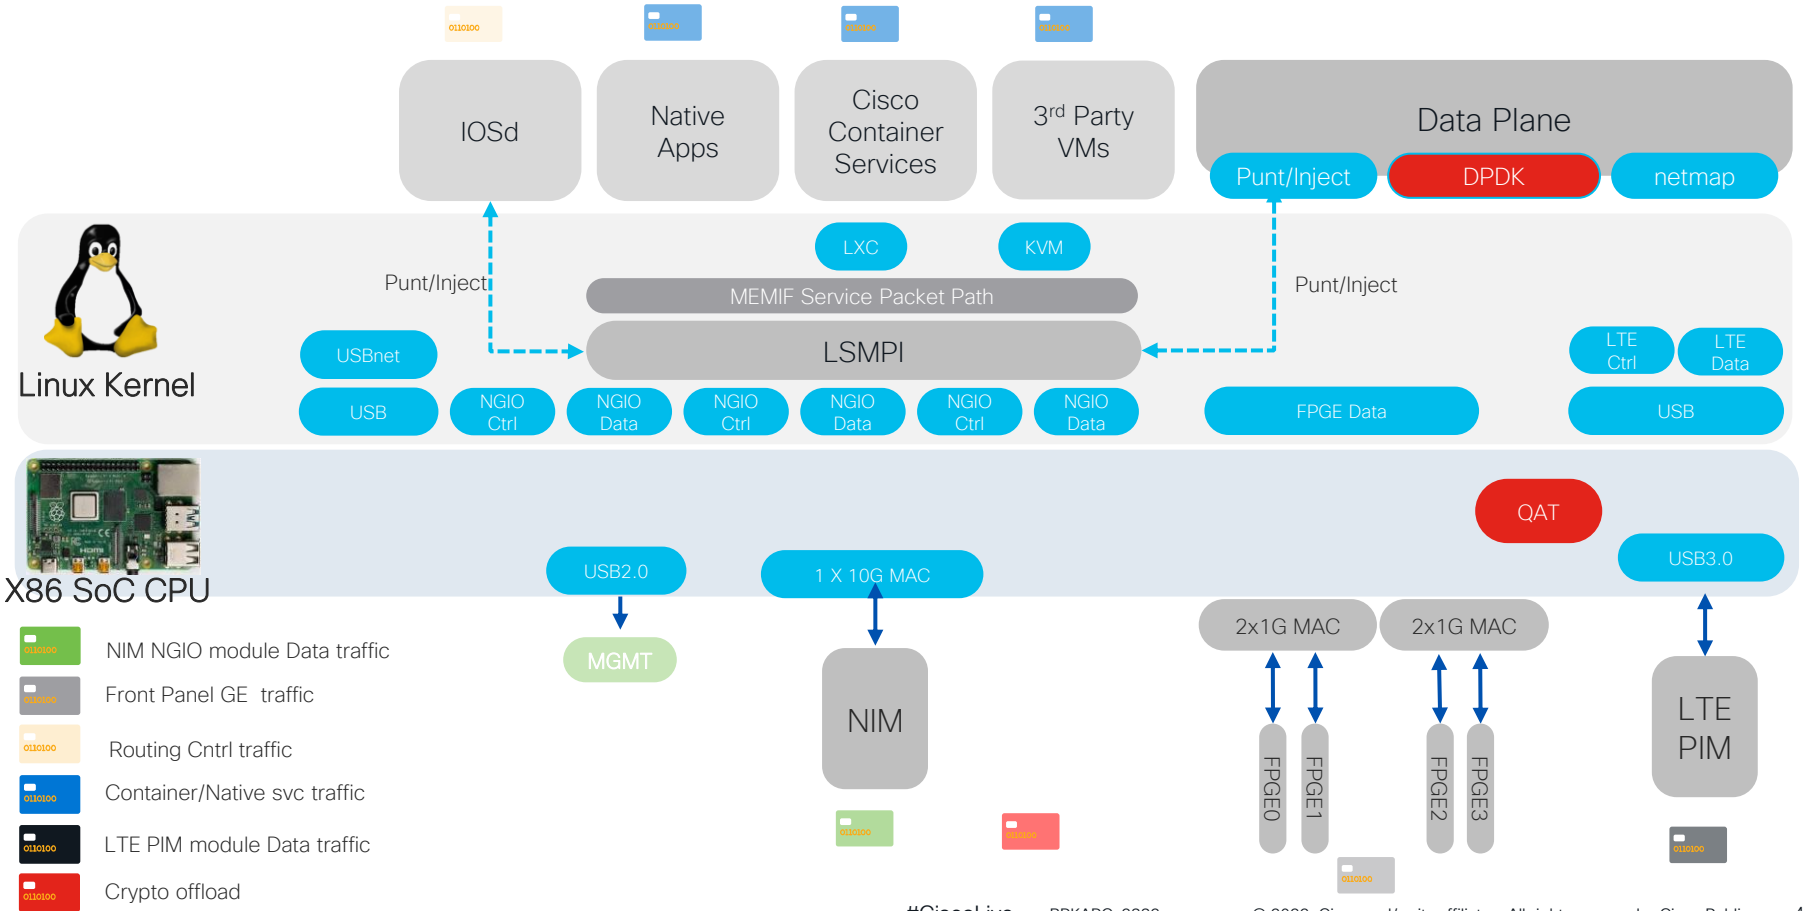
0110100
0110100
0110100
0110100

IOSd

Native Apps

Cisco Container Services

3$^{rd}$ Party VMs

Data Plane

Punt/Inject

DPDK

netmap

LXC

KVM

Punt/Inject

MEMIF Service Packet Path

Punt/Inject

LSMPI

USBnet

Linux Kernel

USB

NGIO Ctrl

NGIO Data

NGIO Ctrl

NGIO Data

NGIO Ctrl

NGIO Data

FPGE Data

LTE Ctrl

LTE Data

USB

QAT

X86 SoC CPU

USB2.0

1 X 10G MAC

USB3.0

0110100 NIM NGIO module Data traffic

0110100 Front Panel GE traffic

0110100 Routing Cntrl traffic

0110100 Container/Native svc traffic

0110100 LTE PIM module Data traffic

0110100 Crypto offload

MGMT

NIM

2x1G MAC

2x1G MAC

FPGE0

FPGE1

FPGE2

FPGE3

LTE PIM

0110100
0110100
0110100
0110100

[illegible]